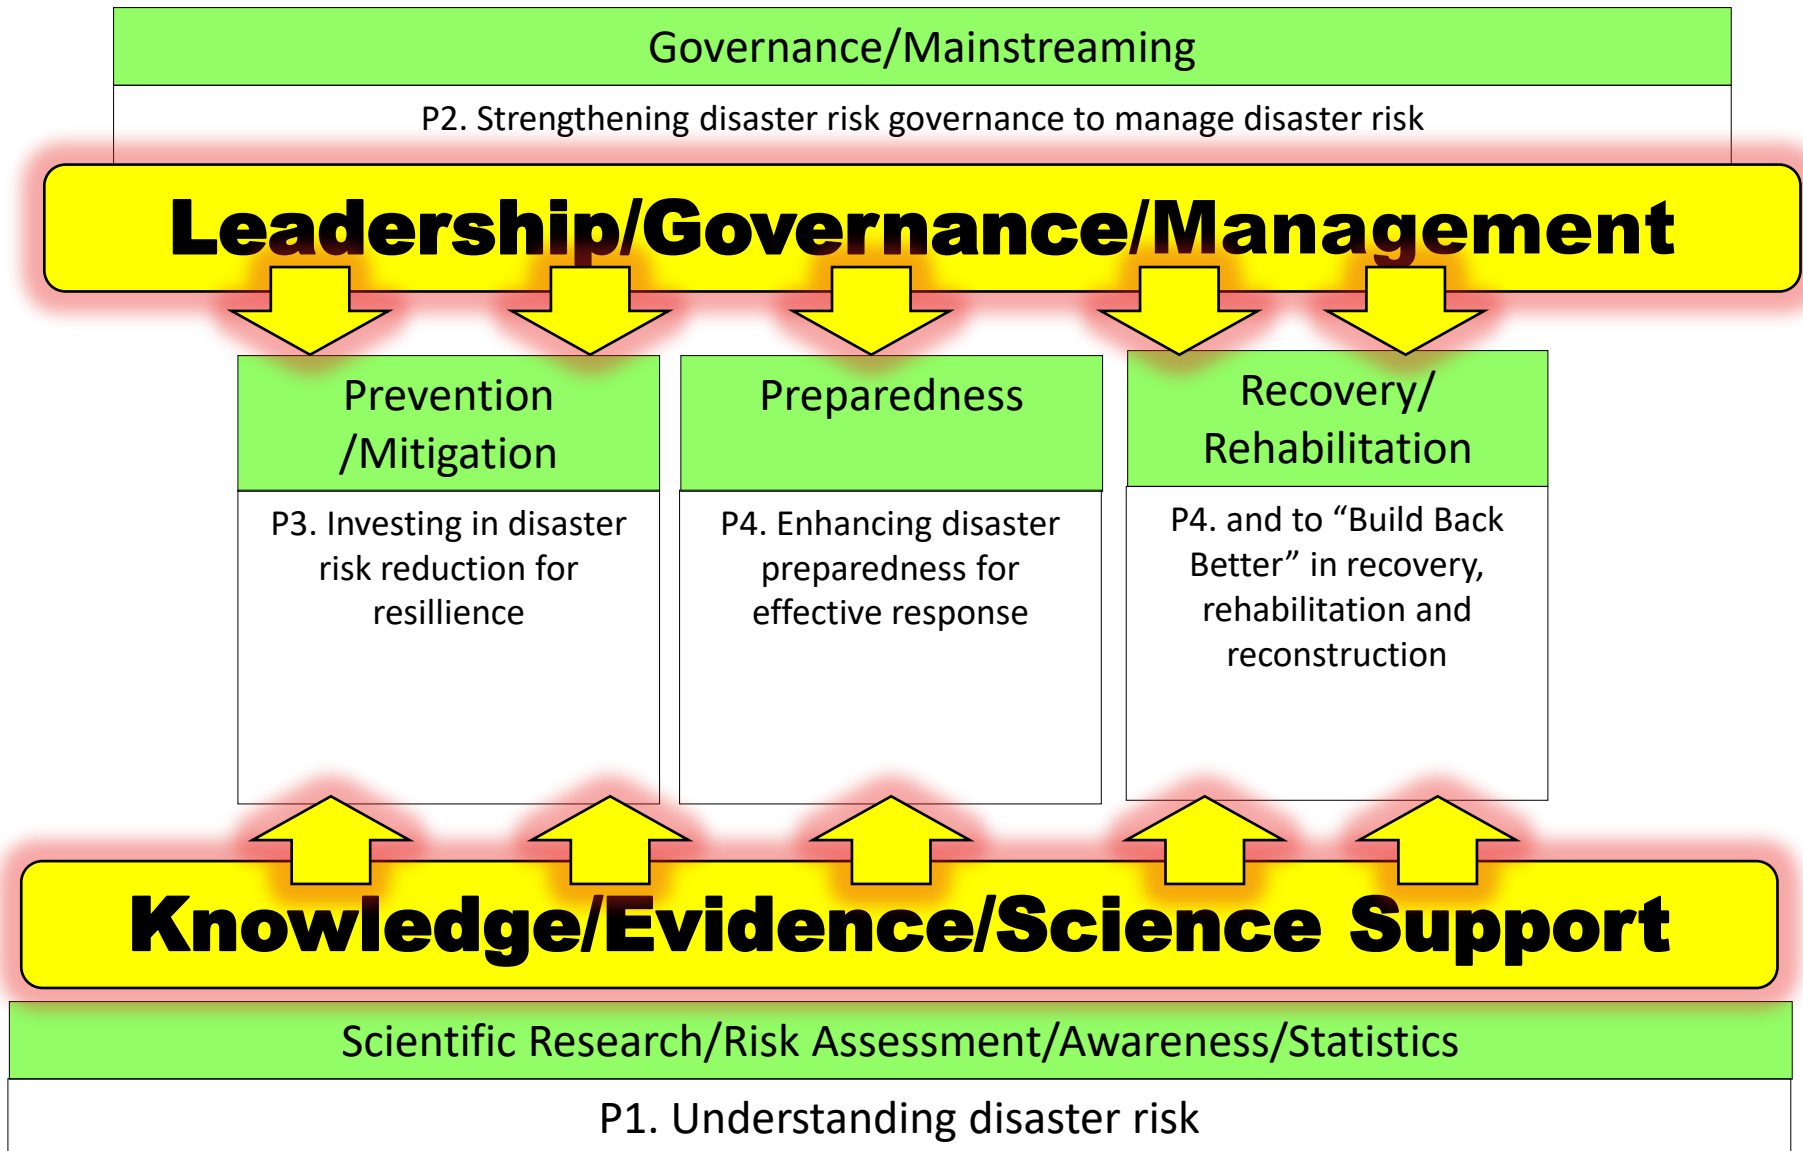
Governance/Mainstreaming

P2. Strengthening disaster risk governance to manage disaster risk

Leadership/Governance/Management

Prevention /Mitigation

P3. Investing in disaster risk reduction for resillience

Preparedness

P4. Enhancing disaster preparedness for effective response

Recovery/ Rehabilitation

P4. and to “Build Back Better” in recovery, rehabilitation and reconstruction

Knowledge/Evidence/Science Support

Scientific Research/Risk Assessment/Awareness/Statistics

P1. Understanding disaster risk